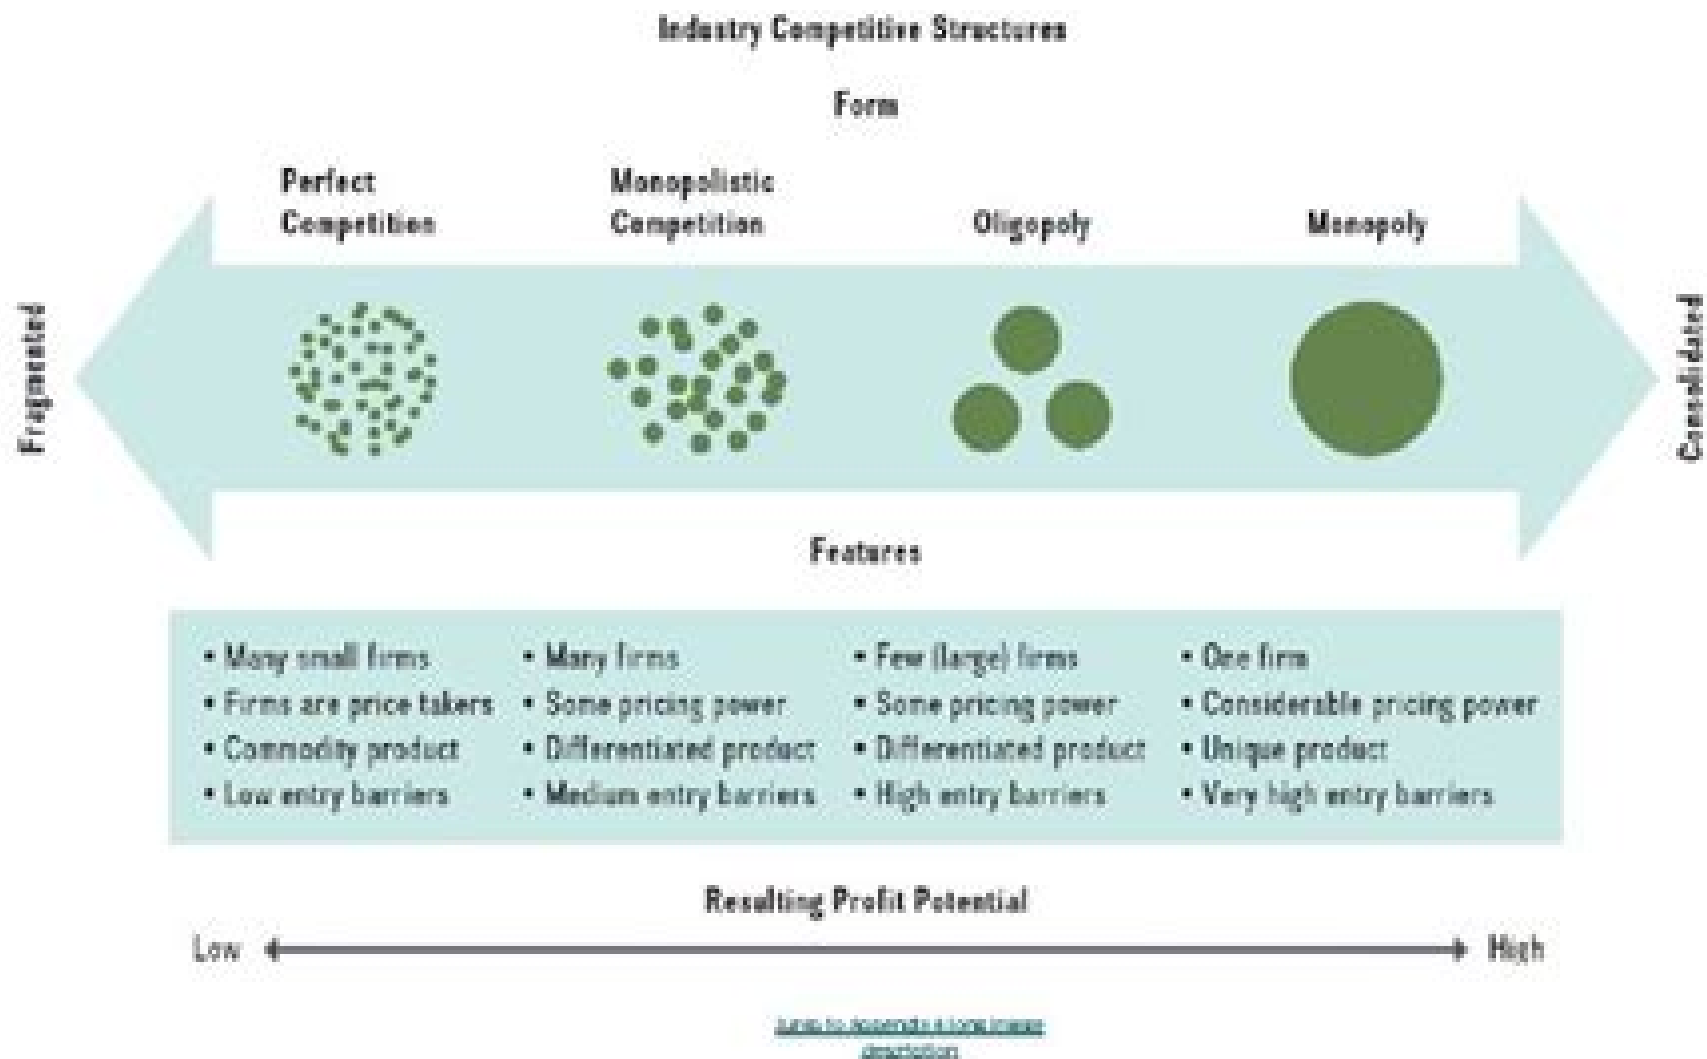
Industry Competitive Structures

Form

Perfect Competition

Monopolistic Competition

Oligopoly

Monopoly

Fragmented

Consolidated

Features

• Many small firms
• Firms are price takers
• Commodity product
• Low entry barriers

• Many firms
• Some pricing power
• Differentiated product
• Medium entry barriers

• Few (large) firms
• Some pricing power
• Differentiated product
• High entry barriers

• One firm
• Considerable pricing power
• Unique product
• Very high entry barriers

Resulting Profit Potential

Low

High

Jump to Appendix 1 long image description